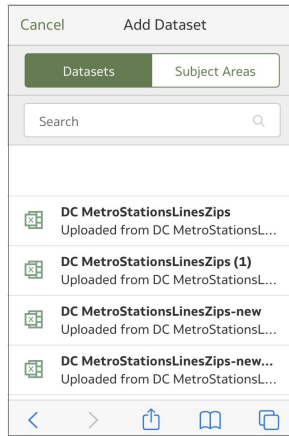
Cancel Add Dataset

Datasets Subject Areas

Search

DC MetroStationsLinesZips
Uploaded from DC MetroStationsL...

DC MetroStationsLinesZips (1)
Uploaded from DC MetroStationsL...

DC MetroStationsLinesZips-new
Uploaded from DC MetroStationsL...

DC MetroStationsLinesZips-new...
Uploaded from DC MetroStationsL...